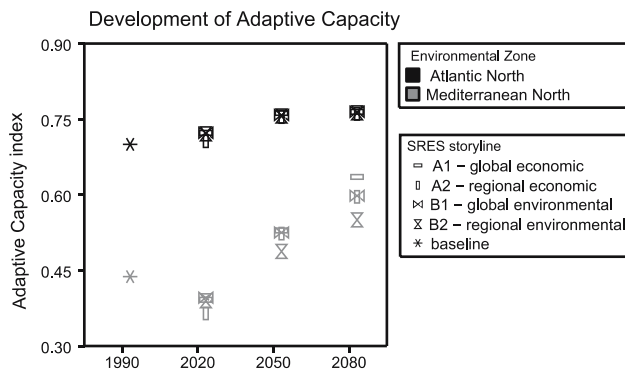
Development of Adaptive Capacity

Adaptive Capacity index

0.90
0.75
0.60
0.45
0.30

1990 2020 2050 2080

Environmental Zone
Atlantic North
Mediterranean North

SRES storyline
A1 – global economic
A2 – regional economic
B1 – global environmental
B2 – regional environmental
baseline